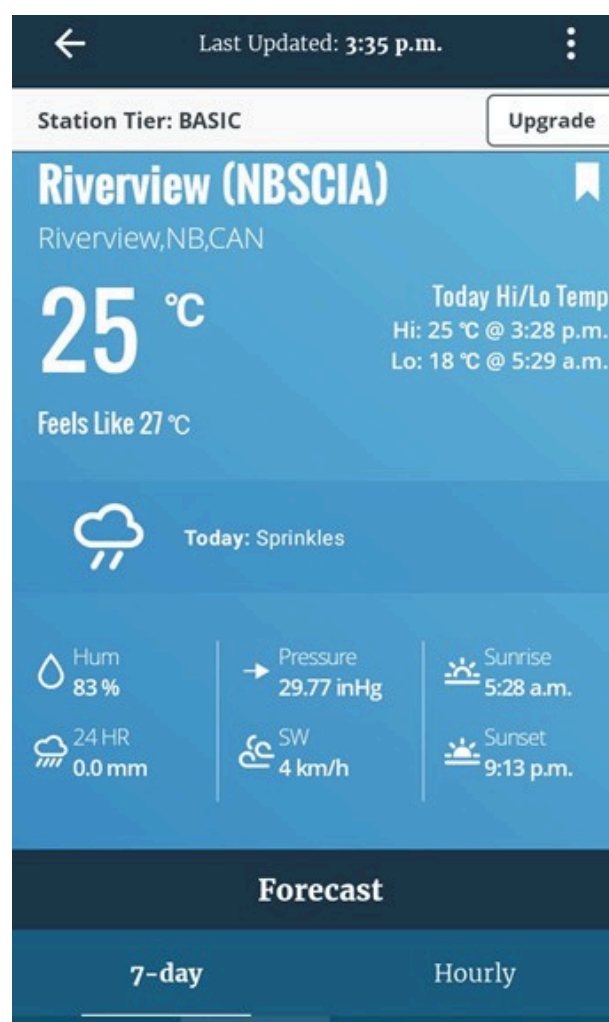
Last Updated: 3:35 p.m.

Station Tier: BASIC

Upgrade

Riverview (NBSCIA)

Riverview,NB,CAN

25 °C

Today Hi/Lo Temp
Hi: 25 °C @ 3:28 p.m.
Lo: 18 °C @ 5:29 a.m.

Feels Like 27 °C

Today: Sprinkles

Hum
83 %

24 HR
0.0 mm

Pressure
29.77 inHg

SW
4 km/h

Sunrise
5:28 a.m.

Sunset
9:13 p.m.

Forecast

7-day

Hourly